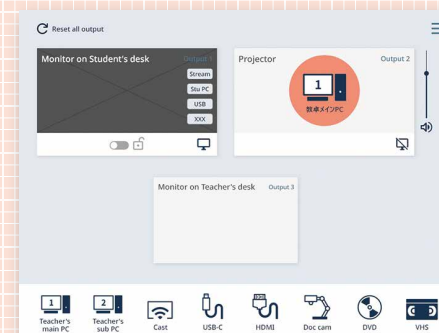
Reset all output

Monitor on Student's desk
Output 1
Stream
Stu PC
USB
XXX

Projector
Output 2
1
教卓メインPC

Monitor on Teacher's desk
Output 3

1
Teacher's main PC
2
Teacher's sub PC
Cast
USB-C
HDMI
Doc cam
DVD
VHS